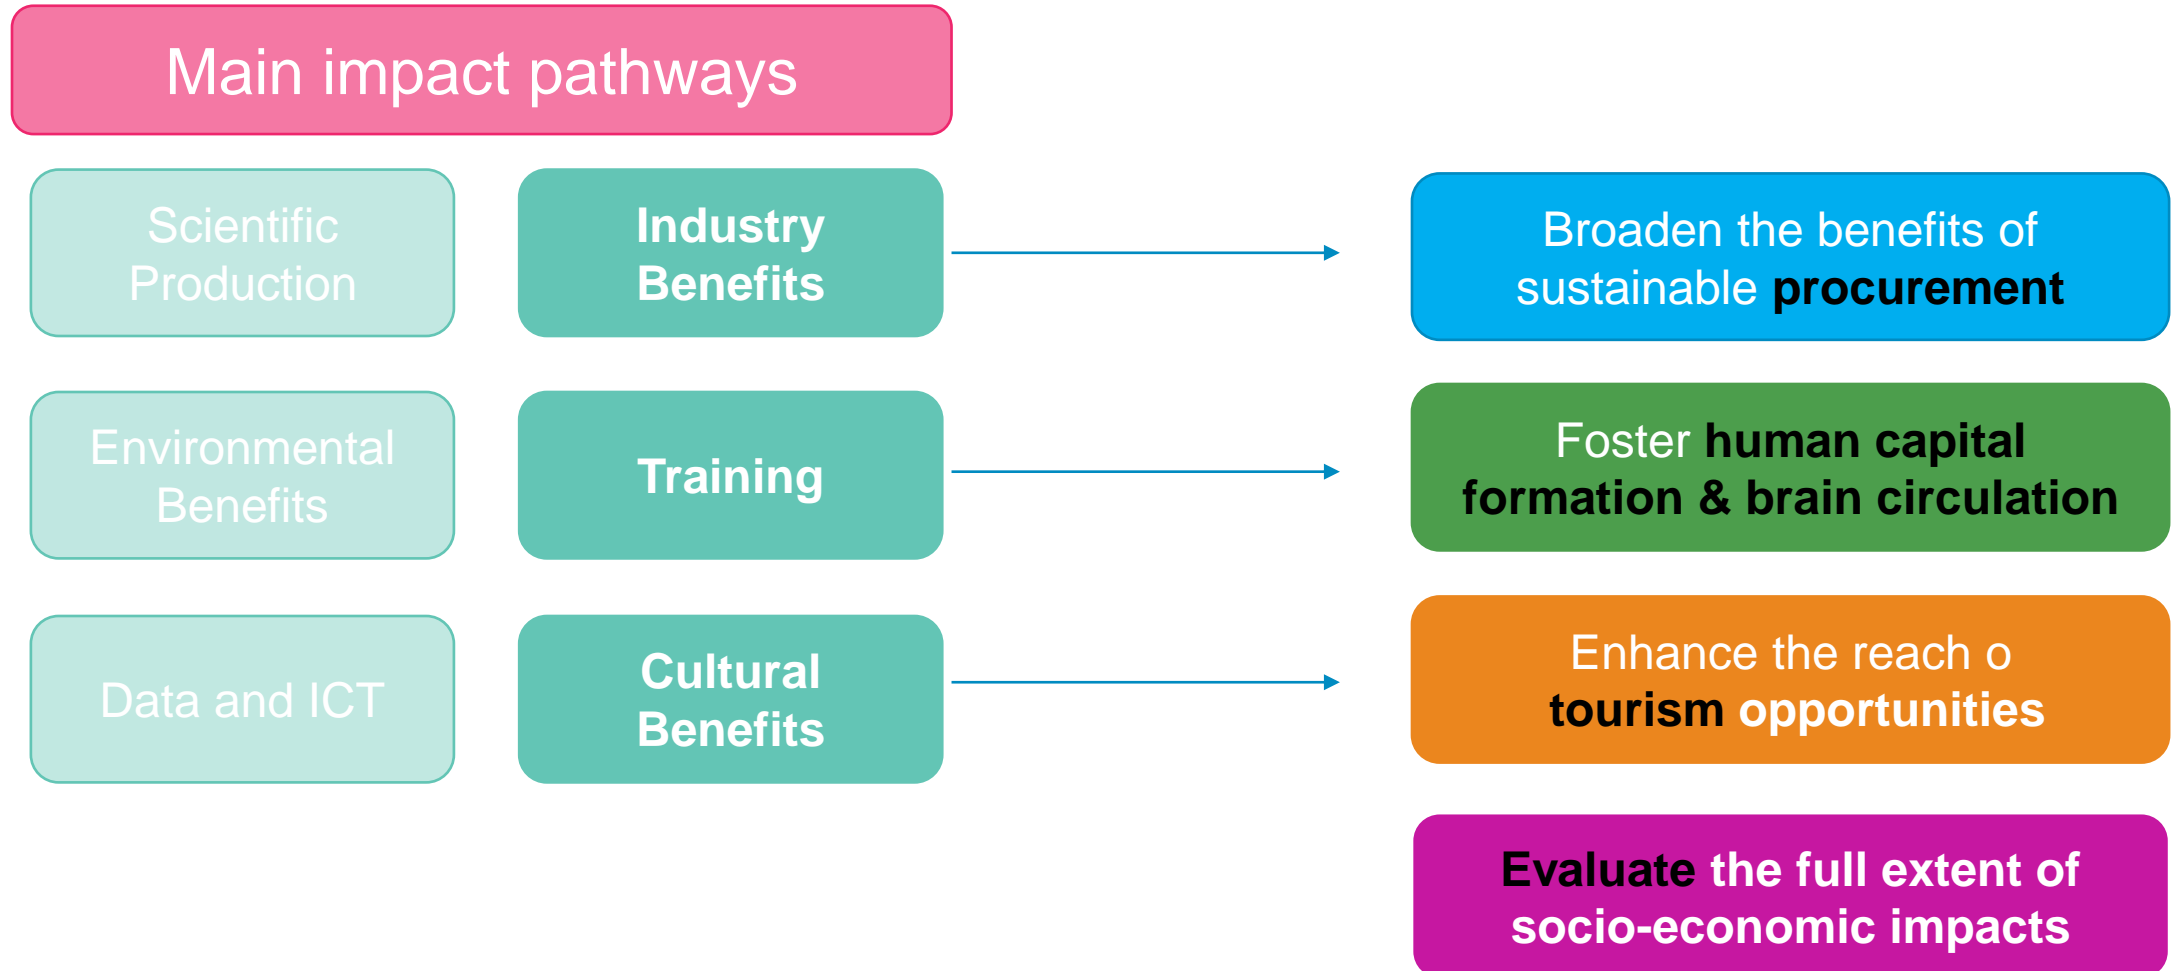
Main impact pathways

Scientific Production

Industry Benefits

Broaden the benefits of sustainable procurement

Environmental Benefits

Training

Foster human capital formation & brain circulation

Data and ICT

Cultural Benefits

Enhance the reach o tourism opportunities

Evaluate the full extent of socio-economic impacts